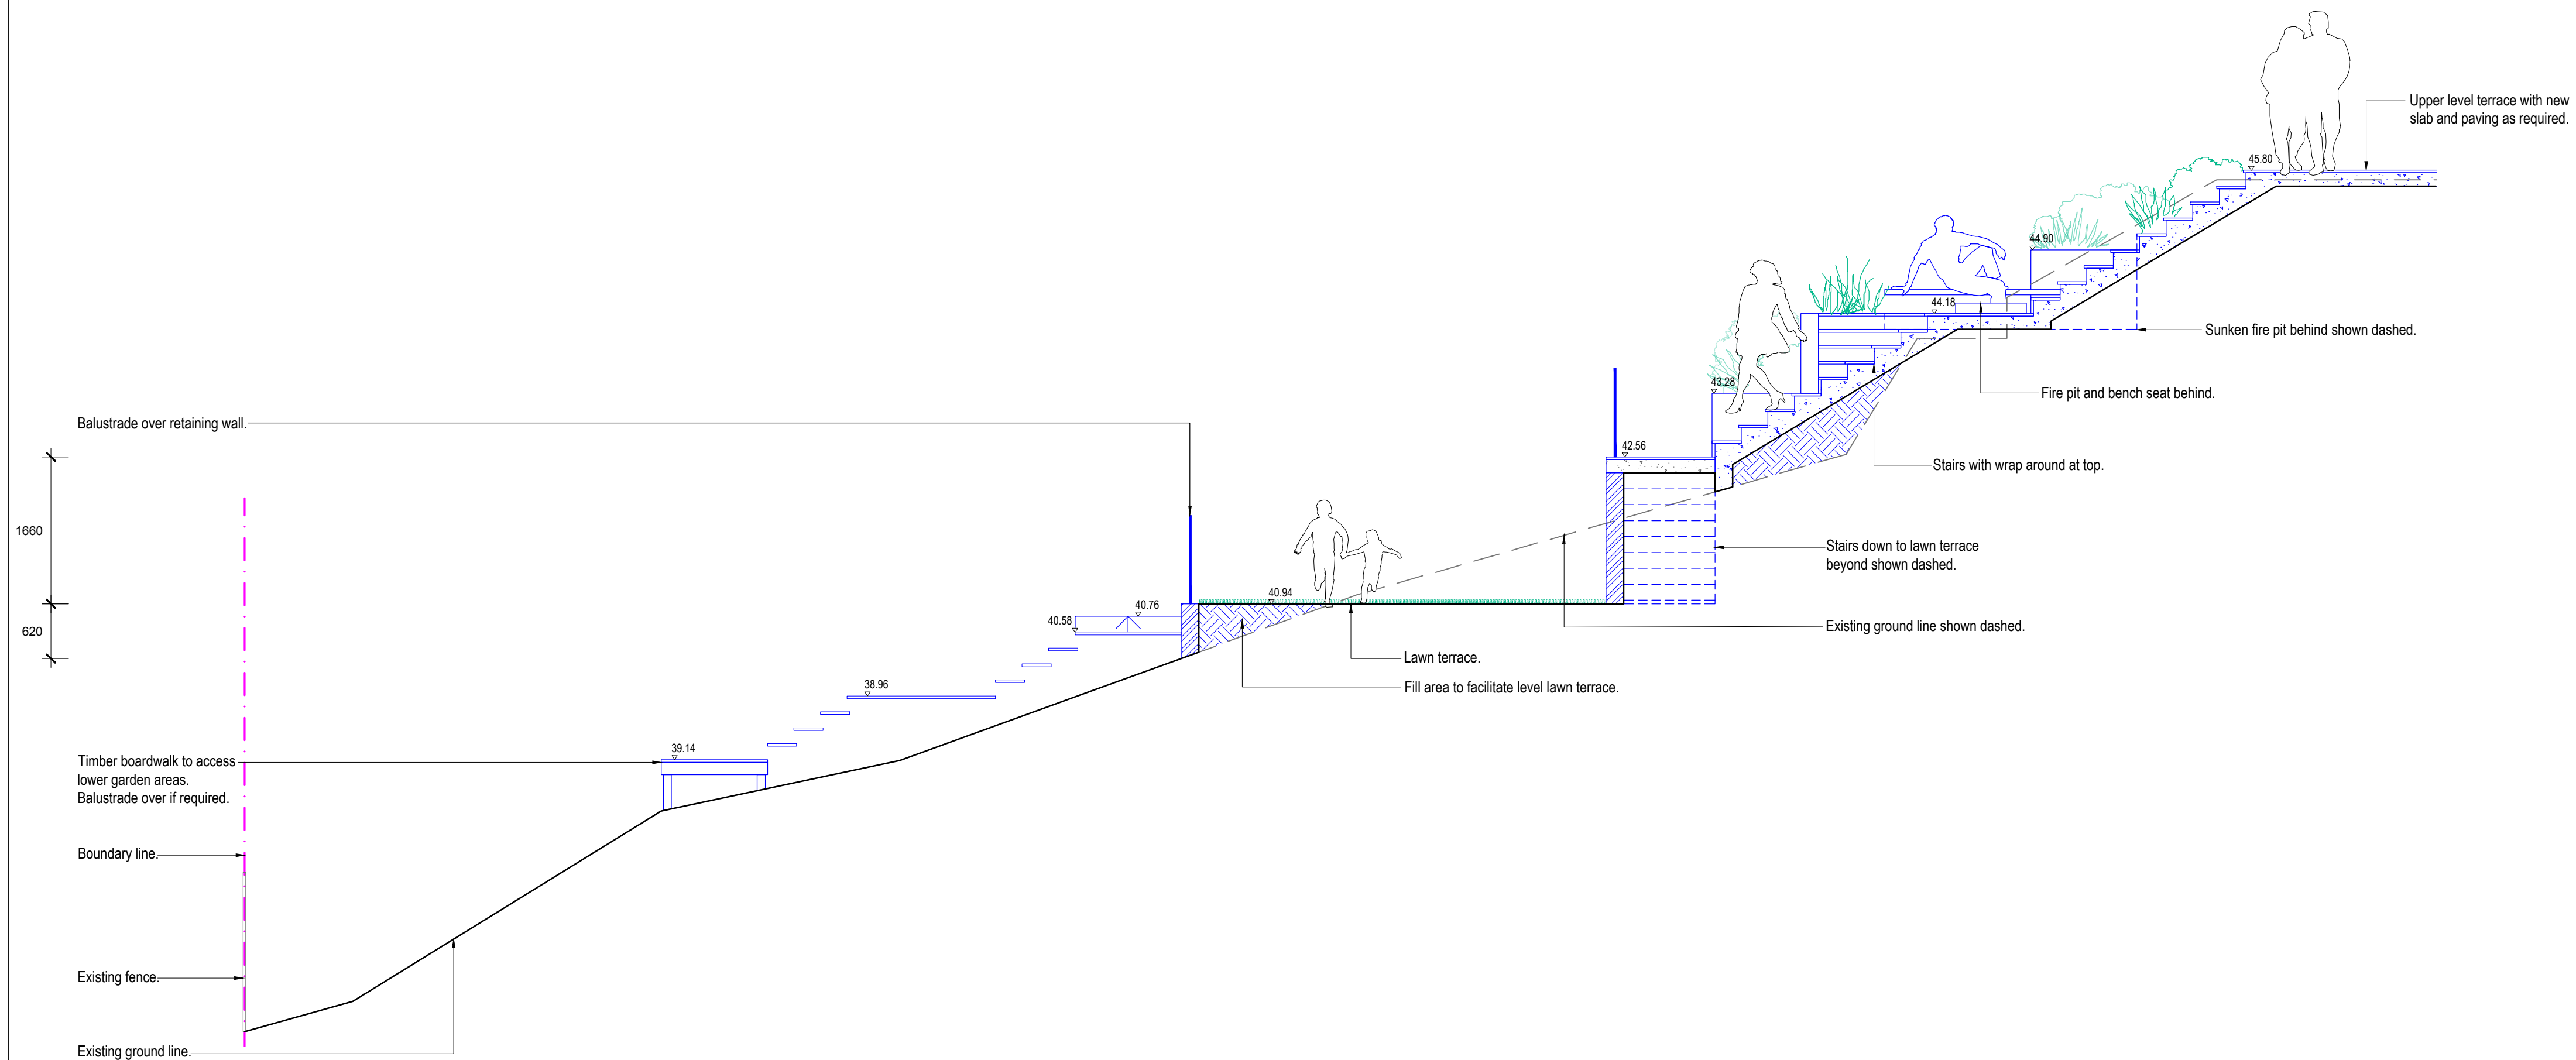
Upper level terrace with new slab and paving as required.

45.80

44.90

44.18

Sunken fire pit behind shown dashed.

43.28

Fire pit and bench seat behind.

42.56

Stairs with wrap around at top.

Balustrade over retaining wall.

1660

Stairs down to lawn terrace beyond shown dashed.

40.94

40.76

40.58

620

Existing ground line shown dashed.

Lawn terrace.

Fill area to facilitate level lawn terrace.

38.96

39.14

Timber boardwalk to access lower garden areas. Balustrade over if required.

Boundary line.

Existing fence.

Existing ground line.